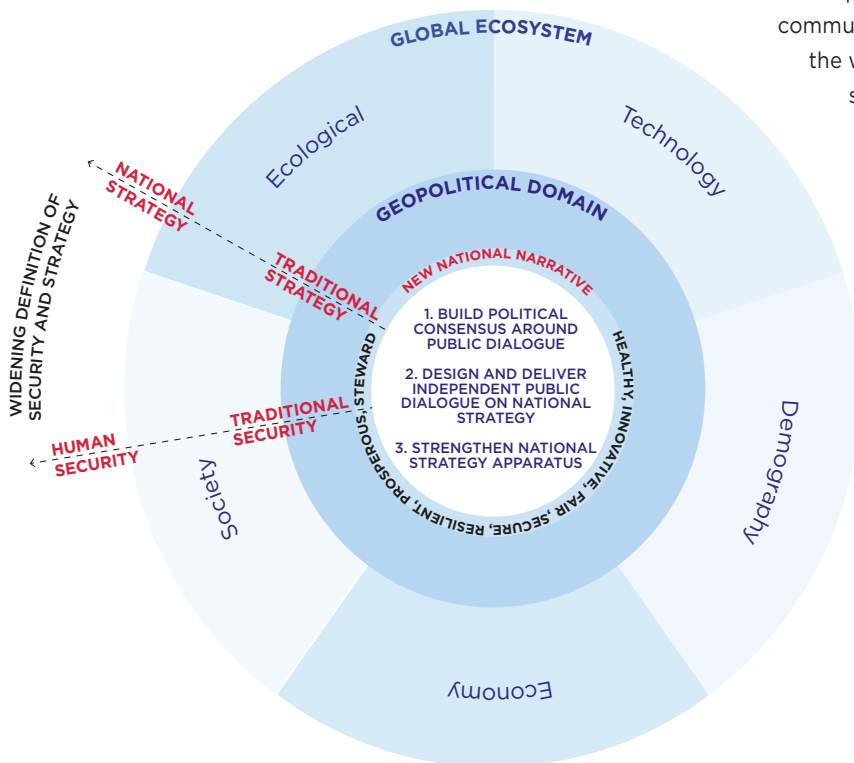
commu
the v
s

GLOBAL ECOSYSTEM

Ecological

Technology

Demography

Economy

Society

GEOPOLITICAL DOMAIN

NEW NATIONAL NARRATIVE

1. BUILD POLITICAL CONSENSUS AROUND PUBLIC DIALOGUE

2. DESIGN AND DELIVER INDEPENDENT PUBLIC DIALOGUE ON NATIONAL STRATEGY

3. STRENGTHEN NATIONAL STRATEGY APPARATUS

HEALTHY, INNOVATIVE, FAIR, SECURE, RESILIENT, PROSPEROUS, STEWARD

WIDENING DEFINITION OF SECURITY AND STRATEGY

NATIONAL STRATEGY

TRADITIONAL STRATEGY

TRADITIONAL SECURITY

HUMAN SECURITY